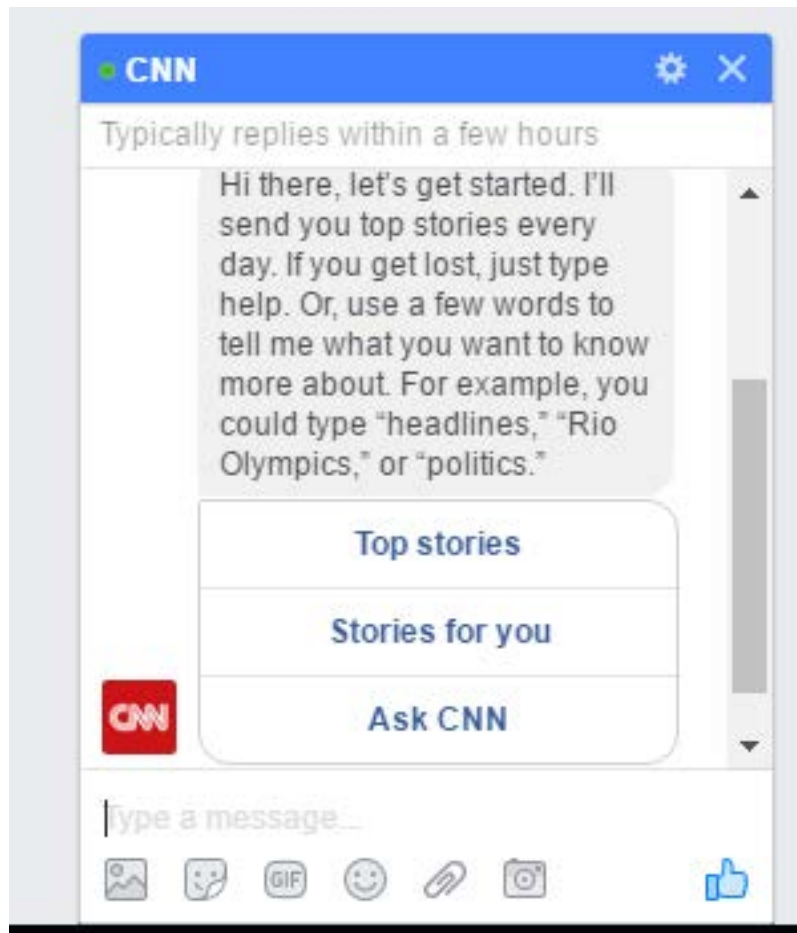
CNN

Typically replies within a few hours

Hi there, let's get started. I'll send you top stories every day. If you get lost, just type help. Or, use a few words to tell me what you want to know more about. For example, you could type "headlines," "Rio Olympics," or "politics."

Top stories

Stories for you

Ask CNN

CNN

Type a message...

GIF